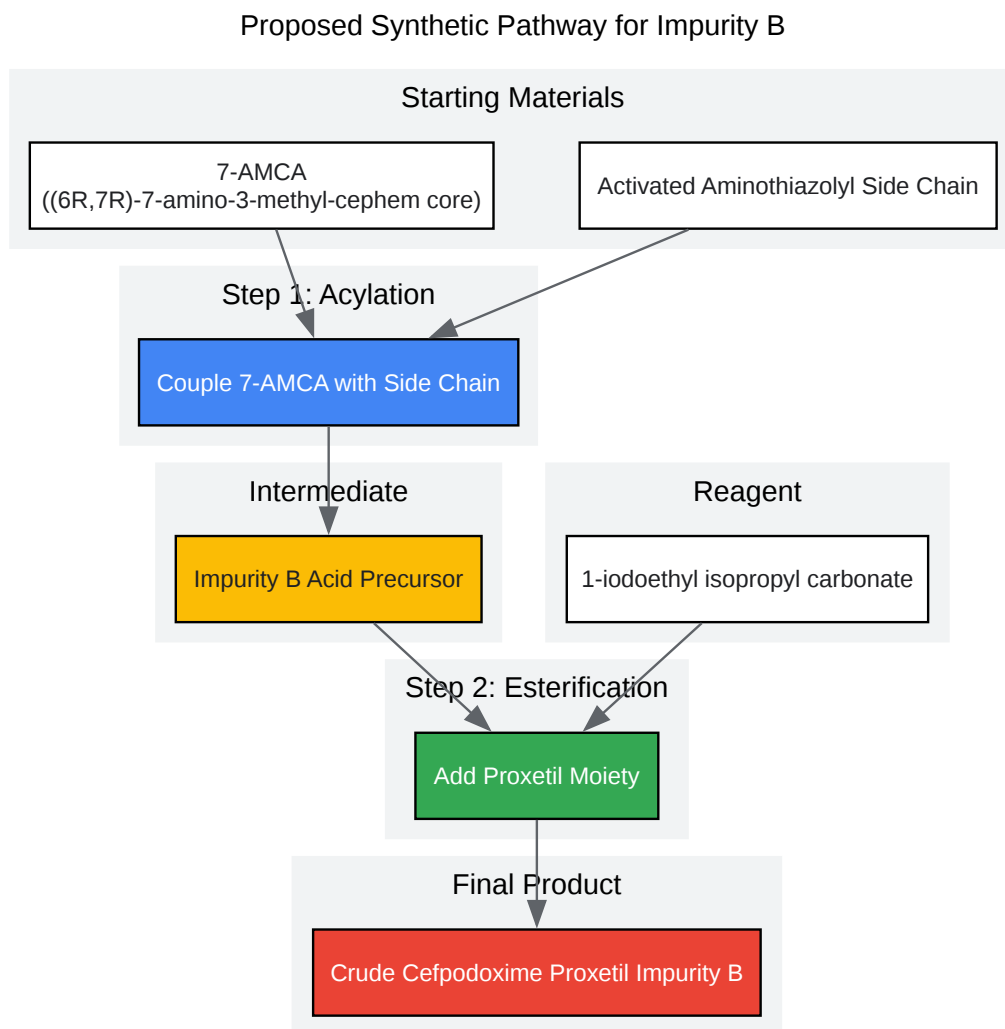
Proposed Synthetic Pathway for Impurity B

Starting Materials

7-AMCA
((6R,7R)-7-amino-3-methyl-cephem core)

Activated Aminothiazolyl Side Chain

Step 1: Acylation

Couple 7-AMCA with Side Chain

Intermediate

Impurity B Acid Precursor

Reagent

1-iodoethyl isopropyl carbonate

Step 2: Esterification

Add Proxetil Moiety

Final Product

Crude Cefpodoxime Proxetil Impurity B